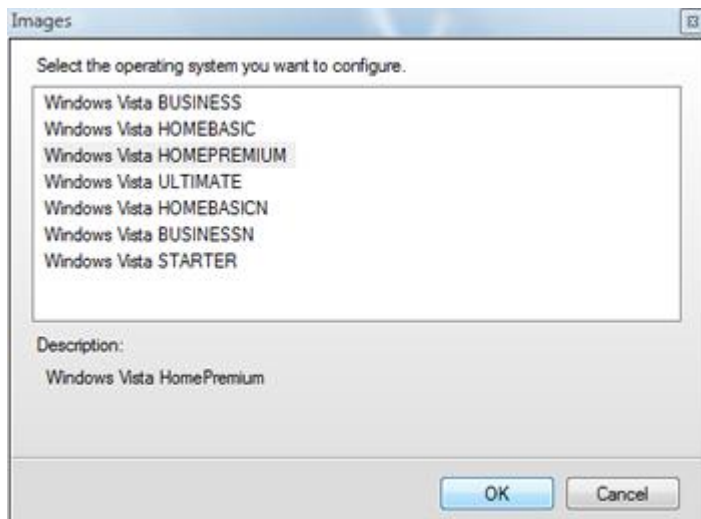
Images

Select the operating system you want to configure.

Windows Vista BUSINESS
Windows Vista HOMEBASIC
Windows Vista HOMEPREMIUM
Windows Vista ULTIMATE
Windows Vista HOMEBASICN
Windows Vista BUSINESSN
Windows Vista STARTER

Description:

Windows Vista HomePremium

OK
Cancel